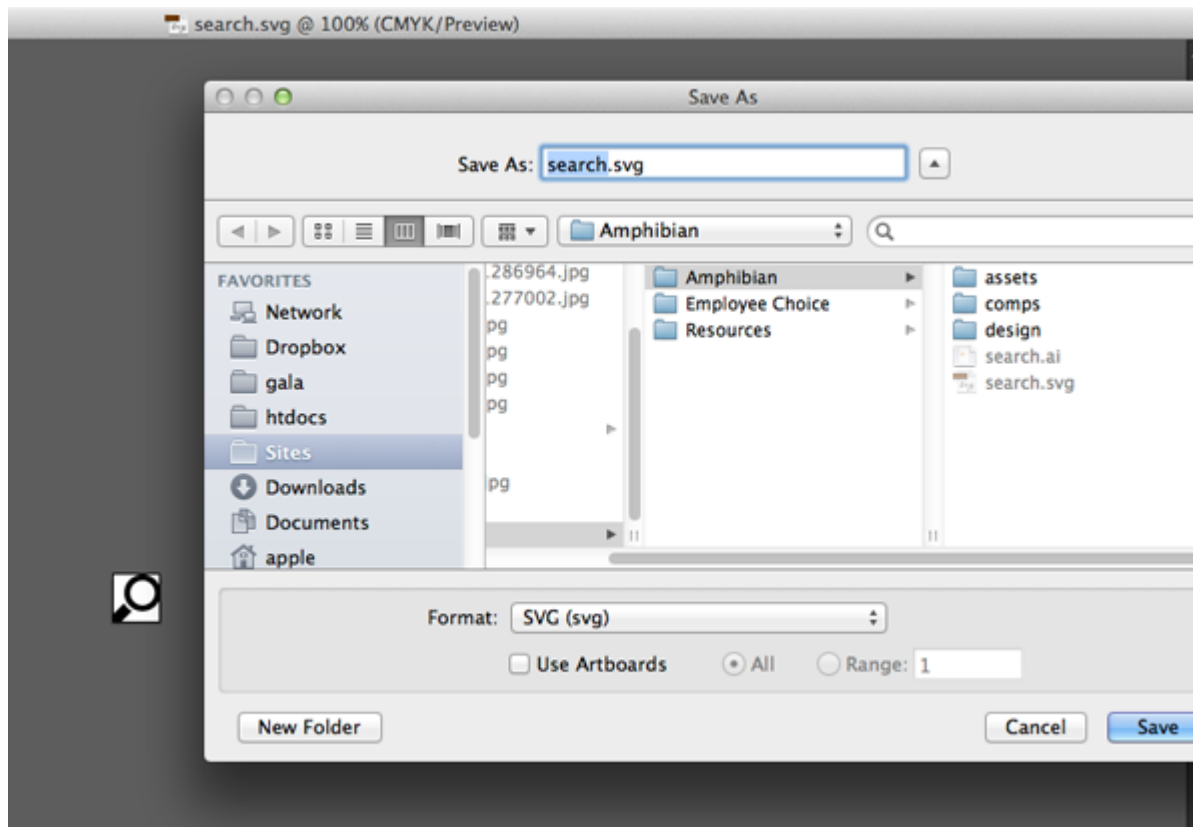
search.svg @ 100% (CMYK/Preview)

Save As

Save As: search.svg

Amphibian

FAVORITES
Network
Dropbox
gala
htdocs
Sites
Downloads
Documents
apple

.286964.jpg
.277002.jpg
pg
pg
pg
pg
pg

Amphibian
Employee Choice
Resources

assets
comps
design
search.ai
search.svg

Format: SVG (svg)

Use Artboards
All
Range: 1

New Folder
Cancel
Save